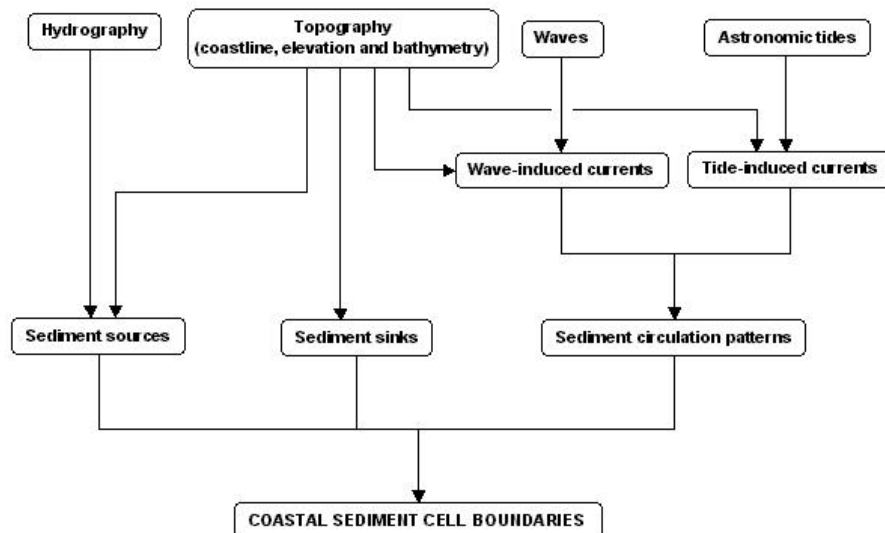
Hydrography

Topography
(coastline, elevation and bathymetry)

Waves

Astronomic tides

Wave-induced currents

Tide-induced currents

Sediment sources

Sediment sinks

Sediment circulation patterns

COASTAL SEDIMENT CELL BOUNDARIES